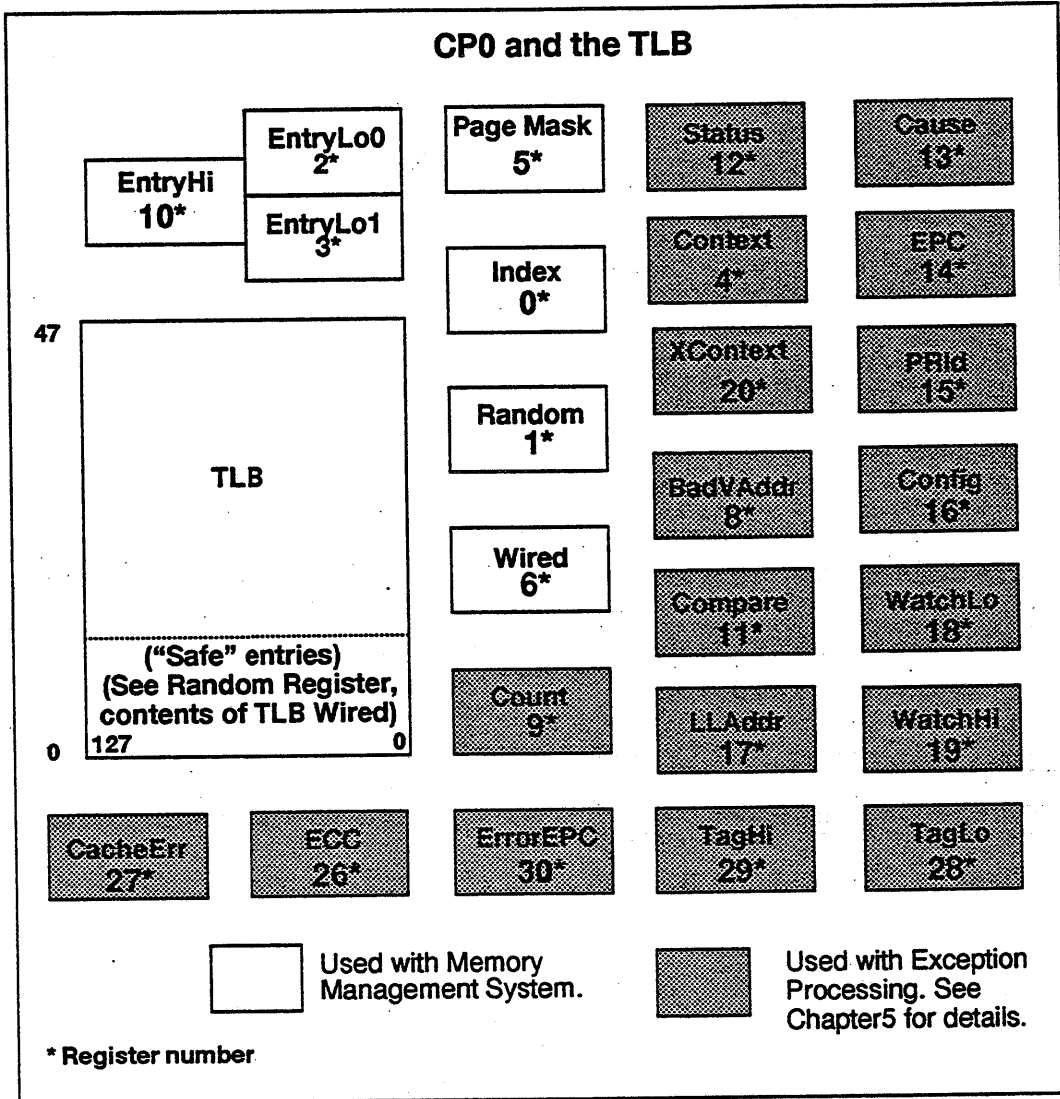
CP0 and the TLB

EntryHi
10*

EntryLo0
2*

EntryLo1
3*

Page Mask
5*

Status
12*

Cause
13*

Context
4*

EPC
14*

Index
0*

47

XContext
20*

PRId
15*

Random
1*

TLB

BadVAddr
8*

Config
16*

Wired
6*

Compare
11*

WatchLo
18*

("Safe" entries)
(See Random Register, contents of TLB Wired)

Count
9*

LLAddr
17*

WatchHi
19*

0 127 0

CacheErr
27*

ECC
26*

ErrorEPC
30*

TagHi
29*

TagLo
28*

Used with Memory Management System.

Used with Exception Processing. See Chapter5 for details.

* Register number